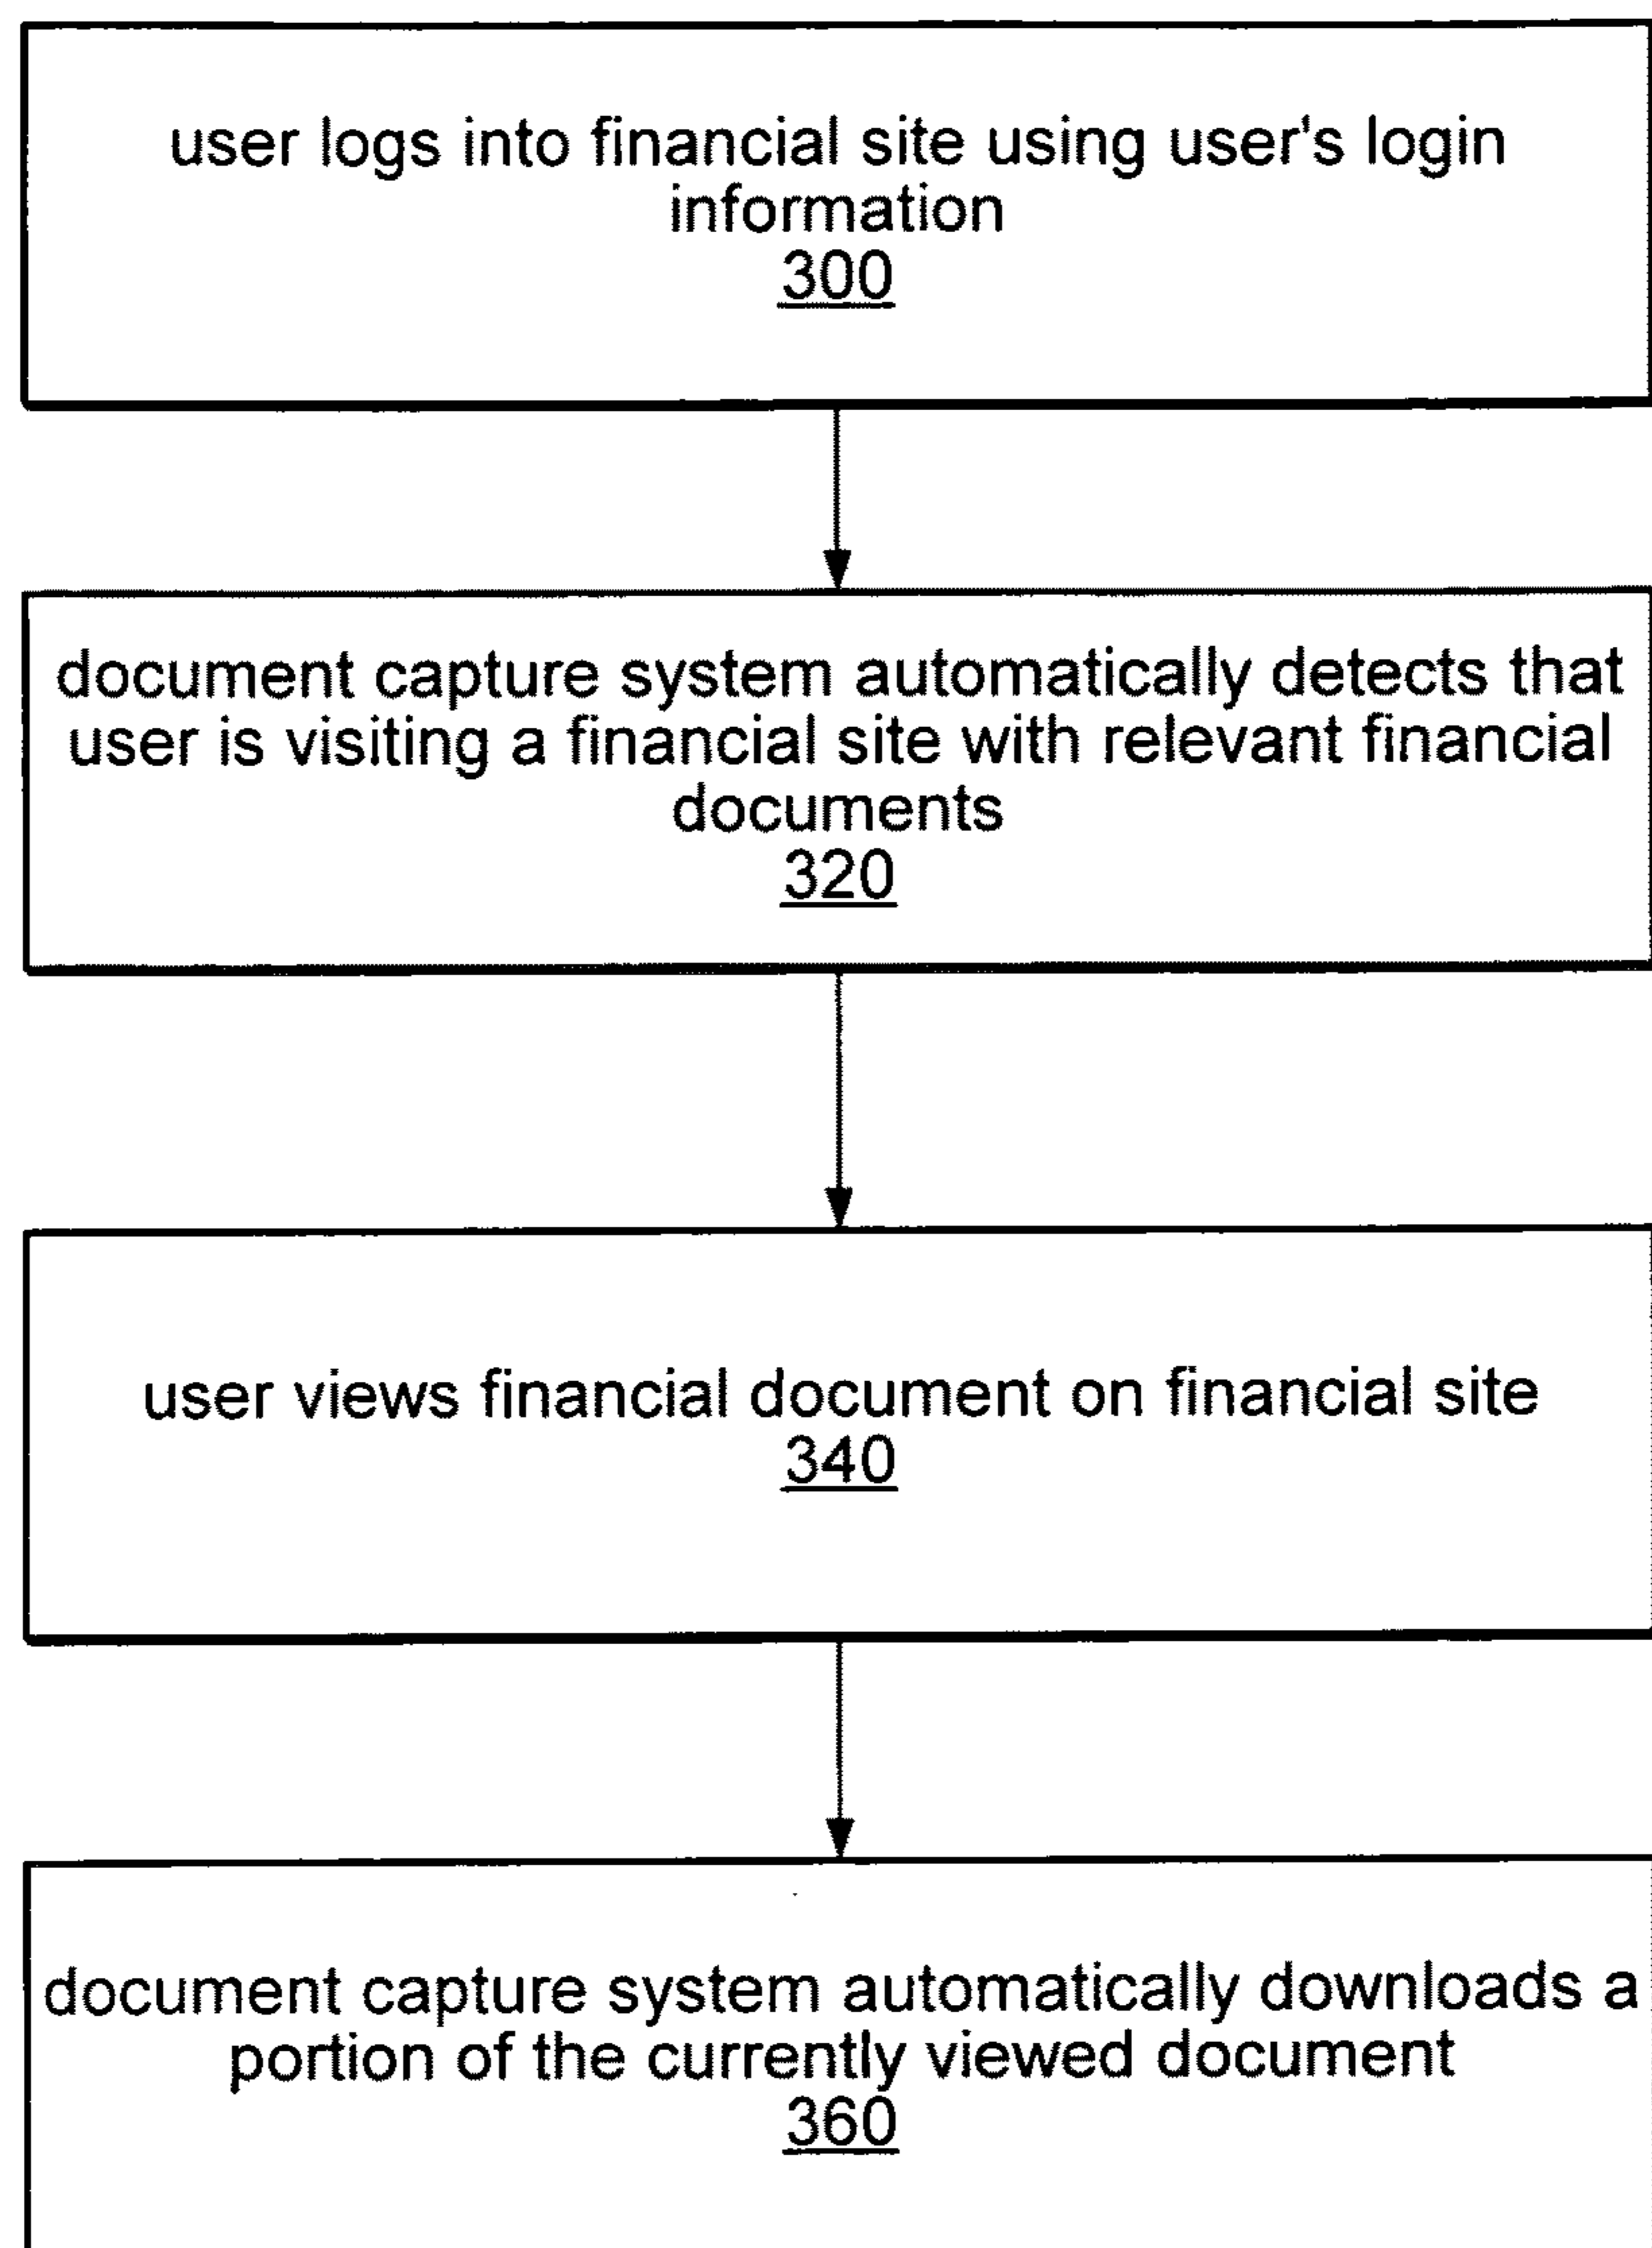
user logs into financial site using user's login information
300

document capture system automatically detects that user is visiting a financial site with relevant financial documents
320

user views financial document on financial site
340

document capture system automatically downloads a portion of the currently viewed document
360